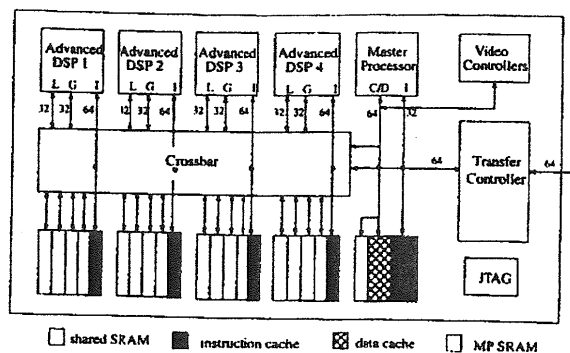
Advanced DSP 1
L G I
32 32 64

Advanced DSP 2
L G I
32 32 64

Advanced DSP 3
L G I
32 32 64

Advanced DSP 4
L G I
32 32 64

Master Processor
C/D I
64 32

Video Controllers

Crossbar

64

Transfer Controller

64

JTAG

shared SRAM instruction cache data cache MP SRAM